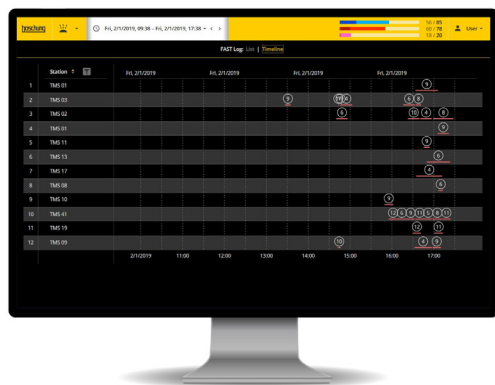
hoschung

Fri, 2/1/2019, 09:38 - Fri, 2/1/2019, 17:38

56 / 85
60 / 78
13 / 20

User

FAST Log: List | Timeline

| | Station | Fri, 2/1/2019 | Fri, 2/1/2019 | Fri, 2/1/2019 | Fri, 2/1/2019 |
|---|---|---|---|---|---|
| 1 | TMS 01 | | | | 9 |
| 2 | TMS 03 | | | 9 10 8 | 6 8 |
| 3 | TMS 02 | | | 6 | 10 4 6 |
| 4 | TMS 01 | | | | 9 |
| 5 | TMS 11 | | | | 9 |
| 6 | TMS 13 | | | | 6 |
| 7 | TMS 17 | | | | 4 |
| 8 | TMS 08 | | | | 6 |
| 9 | TMS 10 | | | | 9 |
| 10 | TMS 41 | | | | 12 6 9 11 5 8 11 |
| 11 | TMS 19 | | | | 12 11 |
| 12 | TMS 09 | | | 10 | 4 9 |

2/1/2019 11:00 12:00 13:00 14:00 15:00 16:00 17:00